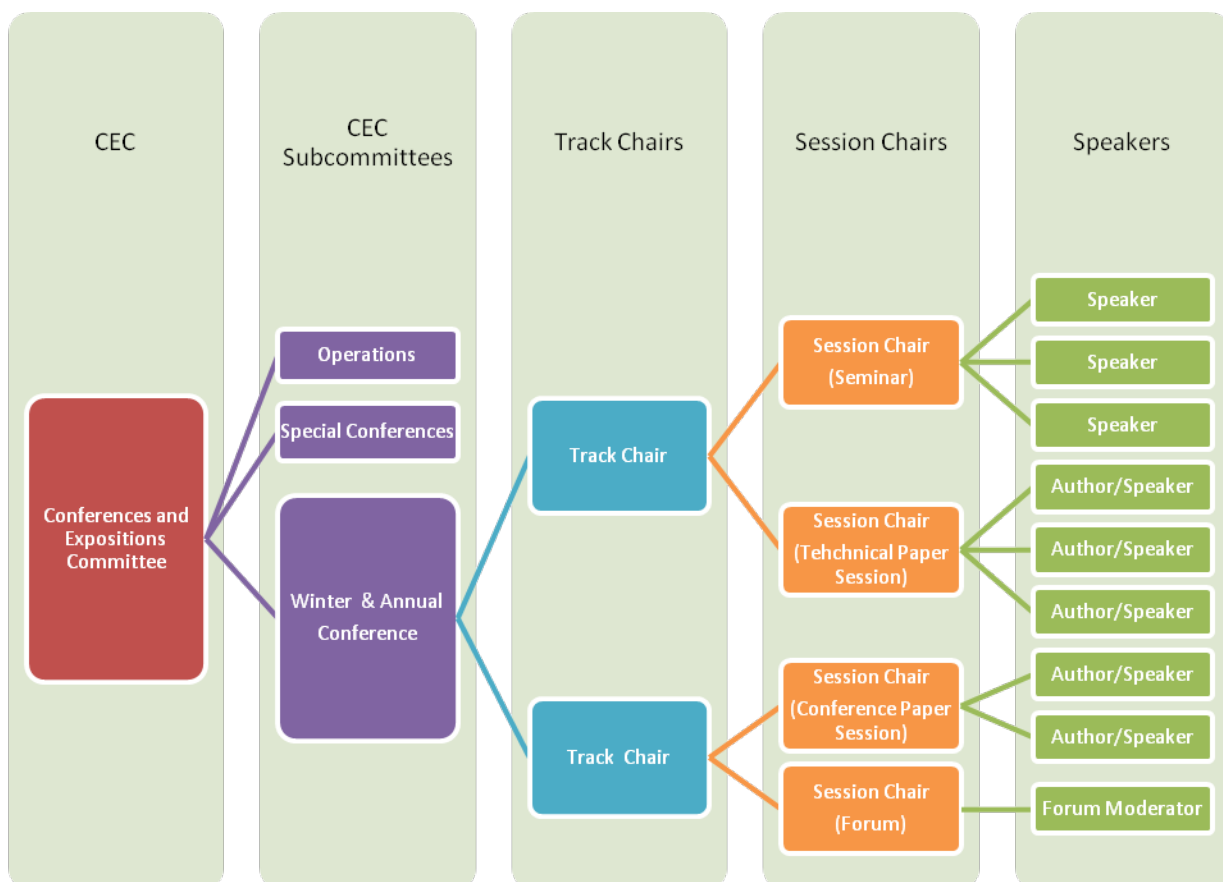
CEC

CEC Subcommittees

Track Chairs

Session Chairs

Speakers

Conferences and Expositions Committee

Operations

Special Conferences

Winter & Annual Conference

Track Chair

Track Chair

Session Chair (Seminar)

Session Chair (Tehchnical Paper Session)

Session Chair (Conference Paper Session)

Session Chair (Forum)

Speaker

Speaker

Speaker

Author/Speaker

Author/Speaker

Author/Speaker

Author/Speaker

Author/Speaker

Forum Moderator